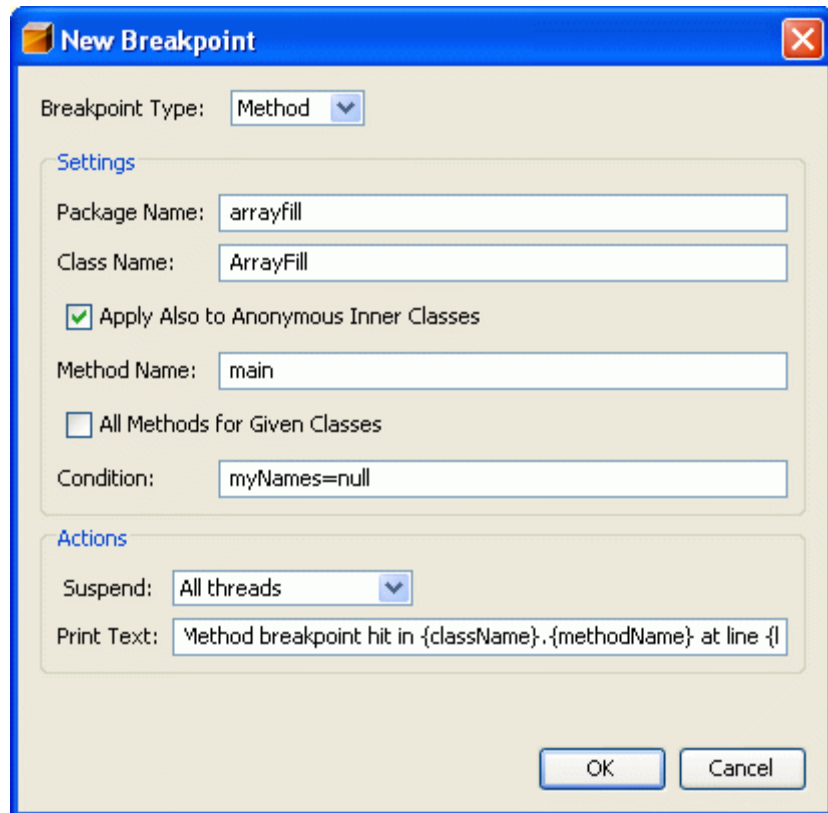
New Breakpoint

Breakpoint Type: Method

Settings

Package Name: arrayfill

Class Name: ArrayFill

Apply Also to Anonymous Inner Classes

Method Name: main

All Methods for Given Classes

Condition: myNames=null

Actions

Suspend: All threads

Print Text: Method breakpoint hit in {className}.{methodName} at line {l

OK

Cancel